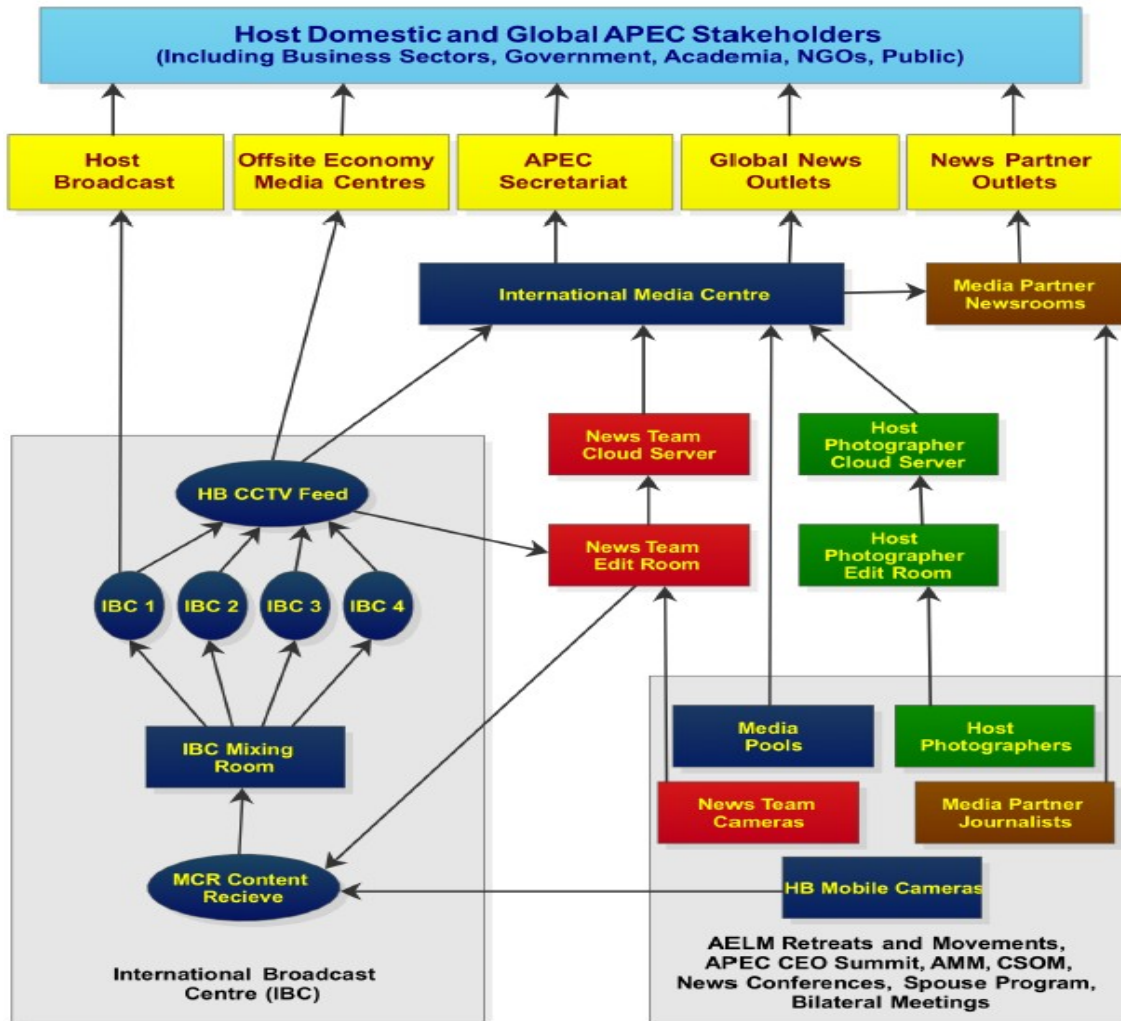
Host Domestic and Global APEC Stakeholders
(Including Business Sectors, Government, Academia, NGOs, Public)

Host Broadcast

Offsite Economy Media Centres

APEC Secretariat

Global News Outlets

News Partner Outlets

International Media Centre

Media Partner Newsrooms

News Team Cloud Server

Host Photographer Cloud Server

HB CCTV Feed

News Team Edit Room

Host Photographer Edit Room

IBC 1

IBC 2

IBC 3

IBC 4

IBC Mixing Room

Media Pools

Host Photographers

News Team Cameras

Media Partner Journalists

MCR Content Recieve

HB Mobile Cameras

International Broadcast Centre (IBC)

AELM Retreats and Movements, APEC CEO Summit, AMM, CSOM, News Conferences, Spouse Program, Bilateral Meetings